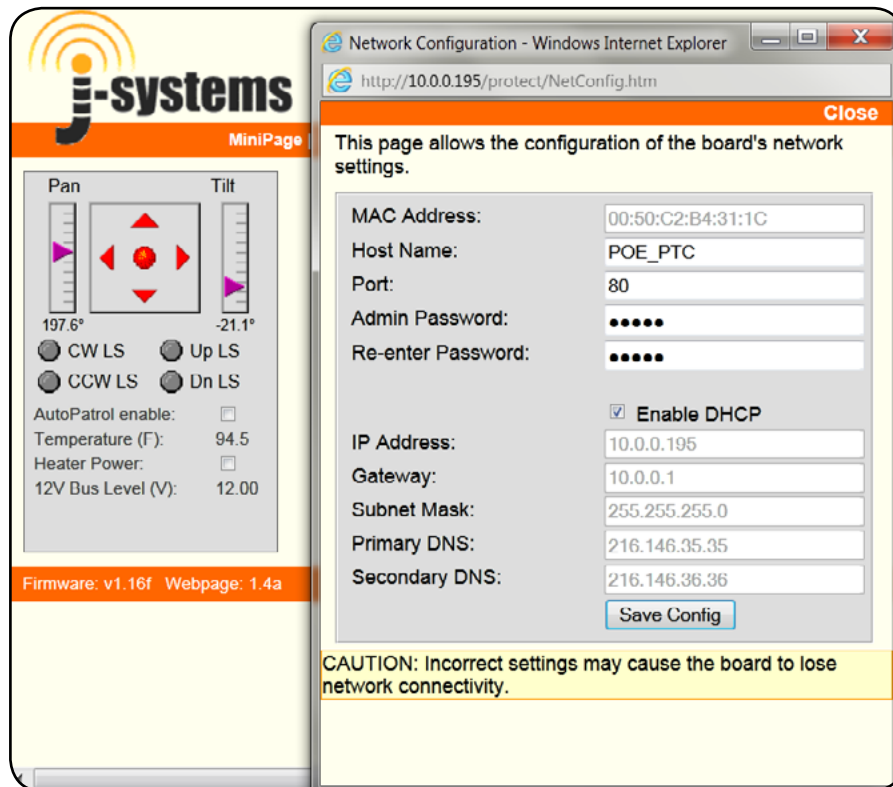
j-systems

MiniPage

Pan

Tilt

197.6°

-21.1°

CW LS

Up LS

CCW LS

Dn LS

AutoPatrol enable:

Temperature (F):

94.5

Heater Power:

12V Bus Level (V):

12.00

Firmware: v1.16f Webpage: 1.4a

Network Configuration - Windows Internet Explorer

http://10.0.0.195/protect/NetConfig.htm

Close

This page allows the configuration of the board's network settings.

| | |
|---|---|
| MAC Address: | 00:50:C2:B4:31:1C |
| Host Name: | POE_PTC |
| Port: | 80 |
| Admin Password: | ●●●●● |
| Re-enter Password: | ●●●●● |
| | Enable DHCP |
| IP Address: | 10.0.0.195 |
| Gateway: | 10.0.0.1 |
| Subnet Mask: | 255.255.255.0 |
| Primary DNS: | 216.146.35.35 |
| Secondary DNS: | 216.146.36.36 |

Save Config

CAUTION: Incorrect settings may cause the board to lose network connectivity.